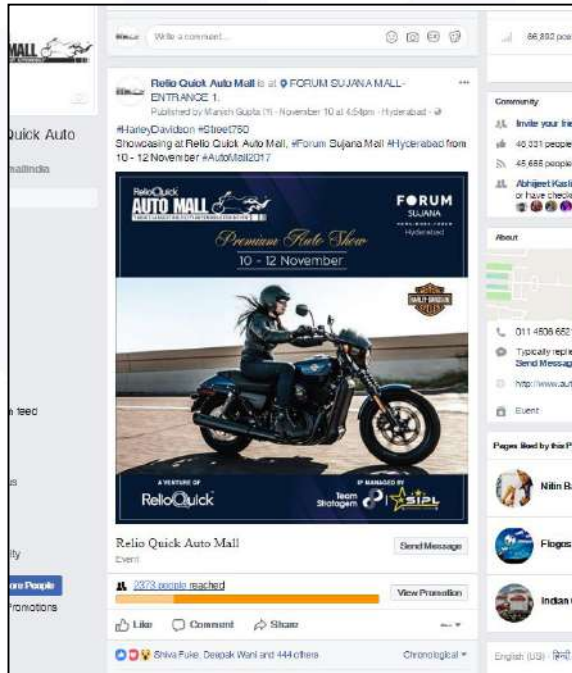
MALL

Quick Auto

mallindia

n feed

s

ity

ore People

Promotions

Write a comment...

Relio Quick Auto Mall is at FORUM SUJANA MALL-ENTRANCE 1.
Published by Manish Gupta [?] · November 10 at 4:54pm · Hyderabad ·

#HarleyDavidson #Street750
Showcasing at Relio Quick Auto Mall, #Forum Sujana Mall #Hyderabad from 10 - 12 November #AutoMall2017

RelioQuick
AUTO MALL
FORUM
SUJANA
Hyderabad
Premium Auto Show
10 - 12 November
HARLEY-DAVIDSON
A VENTURE OF
RelioQuick
IP MANAGED BY
Team Stratagem
SIPL

Relio Quick Auto Mall
Event
Send Message

2373 people reached
View Promotion

Like
Comment
Share

Shiva Fulke, Deepak Wani and 444 others
Chronological

66,892 peo

Community
Invite your fri
46,031 people
45,686 people
Abhijeet Kasli
or have checke

About

011 4506 652
Typically repl
Send Messag
http://www.aut
Event

Pages liked by this P
Nitin B
Flogos
Indian

English (US) · हिन्दी